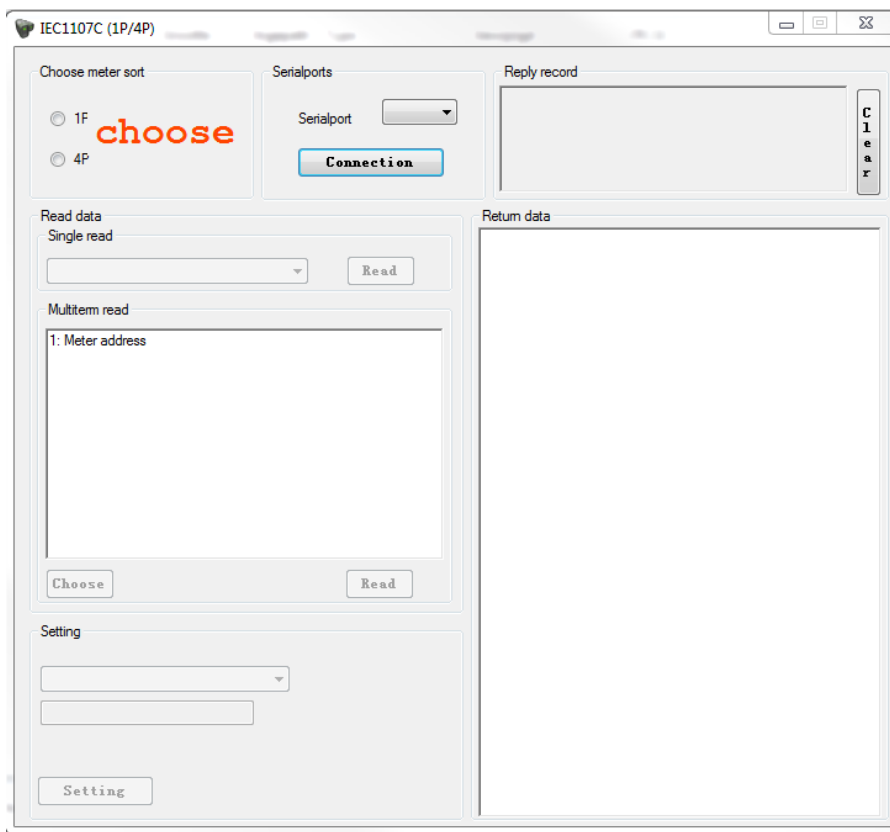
IEC1107C (1P/4P)

Choose meter sort

1F

4P

choose

Serialports

Serialport

Connection

Reply record

Clear

Read data

Single read

Read

Multiterm read

1: Meter address

Choose

Read

Setting

Setting

Return data